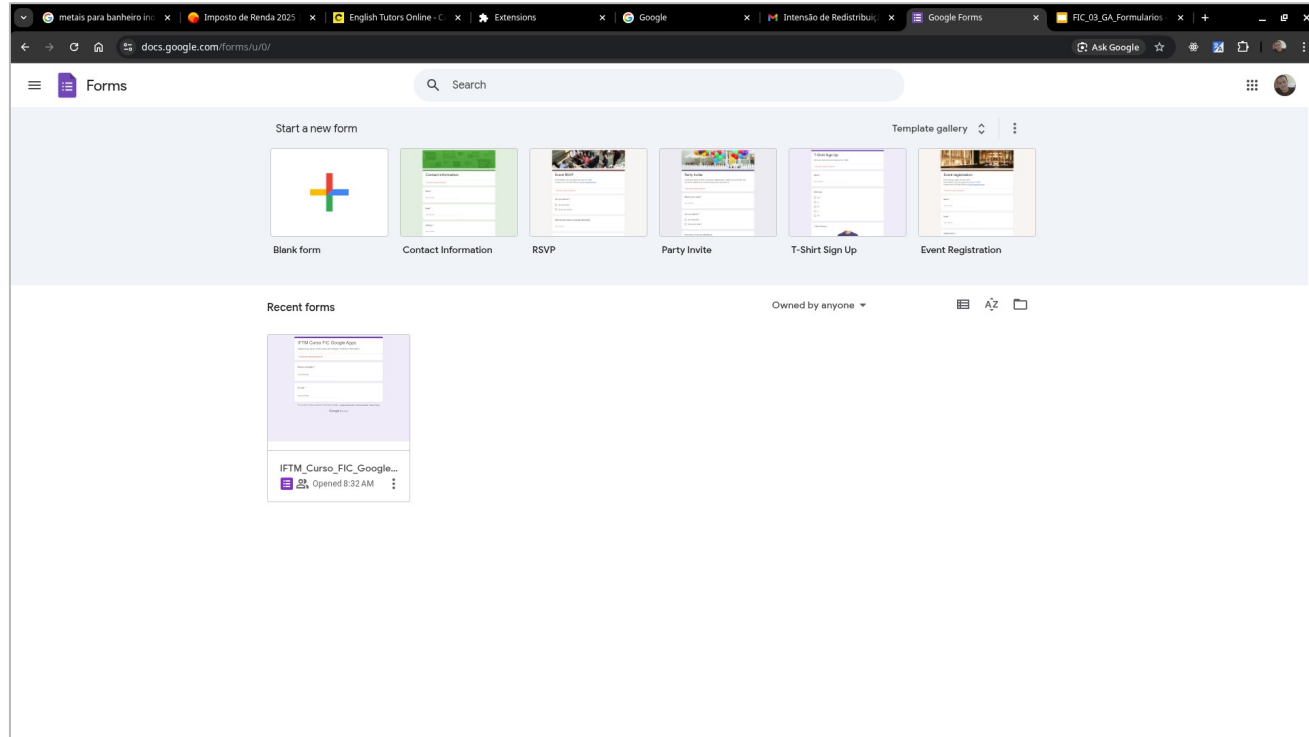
metais para banheiro in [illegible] ×
Imposto de Renda 2025 ×
English Tutors Online - C ×
Extensions ×
Google ×
Intensão de Redistribuiç ×
Google Forms ×
FIC_03_GA_Formularios ×
+

docs.google.com/forms/u/0/
Ask Google

Forms
Search

Start a new form
Template gallery

Blank form
Contact Information
RSVP
Party Invite
T-Shirt Sign Up
Event Registration

Recent forms
Owned by anyone

IFTM Curso FIC Google Apps

IFTM_Curso_FIC_Google...
Opened 8:32 AM